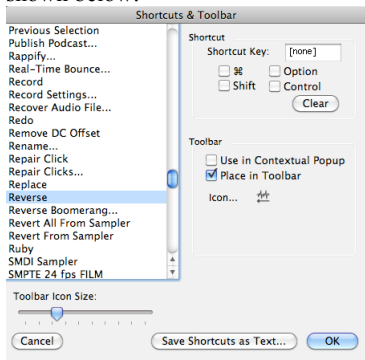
shown below.

Shortcuts & Toolbar

Previous Selection
Publish Podcast...
Rappify...
Real-Time Bounce...
Record
Record Settings...
Recover Audio File...
Redo
Remove DC Offset
Rename...
Repair Click
Repair Clicks...
Replace
Reverse
Reverse Boomerang...
Revert All From Sampler
Revert From Sampler
Ruby
SMDI Sampler
SMPTE 24 fps FILM

Shortcut
Shortcut Key: [none]
⌘
Option
Shift
Control
Clear

Toolbar
Use in Contextual Popup
Place in Toolbar
Icon...

Toolbar Icon Size:

Cancel
Save Shortcuts as Text...
OK